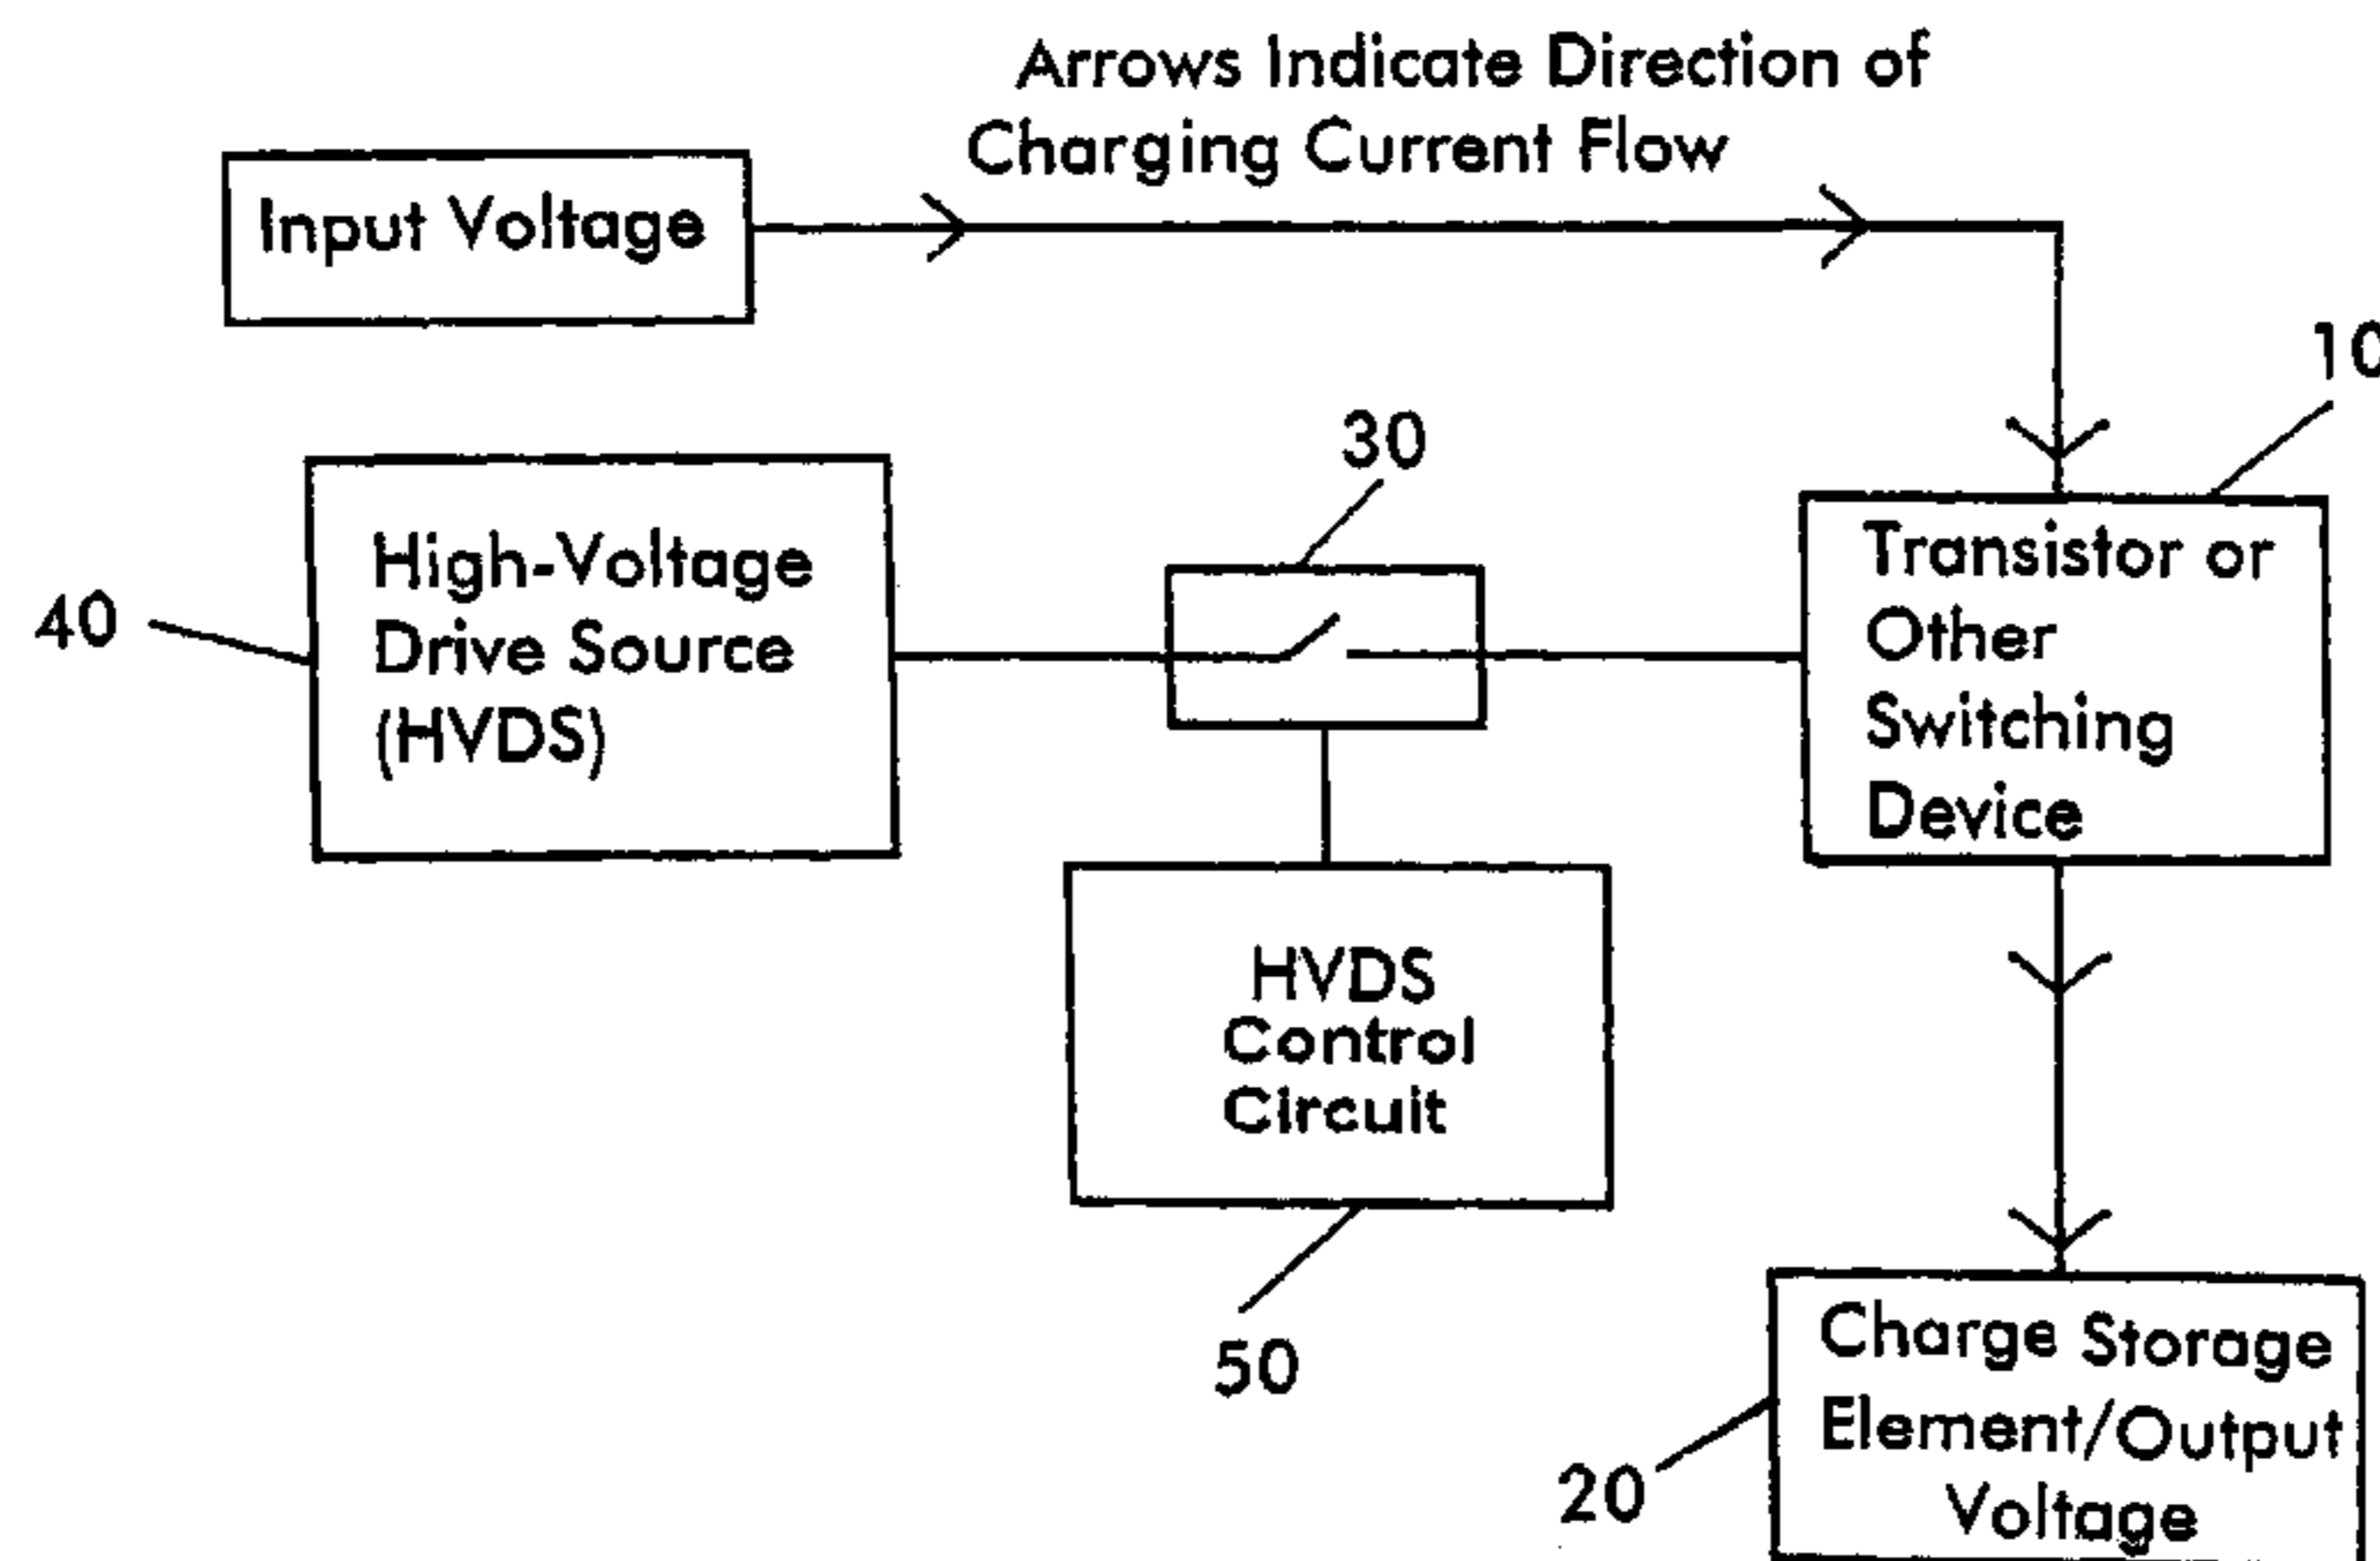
Arrows Indicate Direction of Charging Current Flow

Input Voltage

10

30

40

High-Voltage Drive Source (HVDS)

Transistor or Other Switching Device

HVDS Control Circuit

50

20

Charge Storage Element/Output Voltage